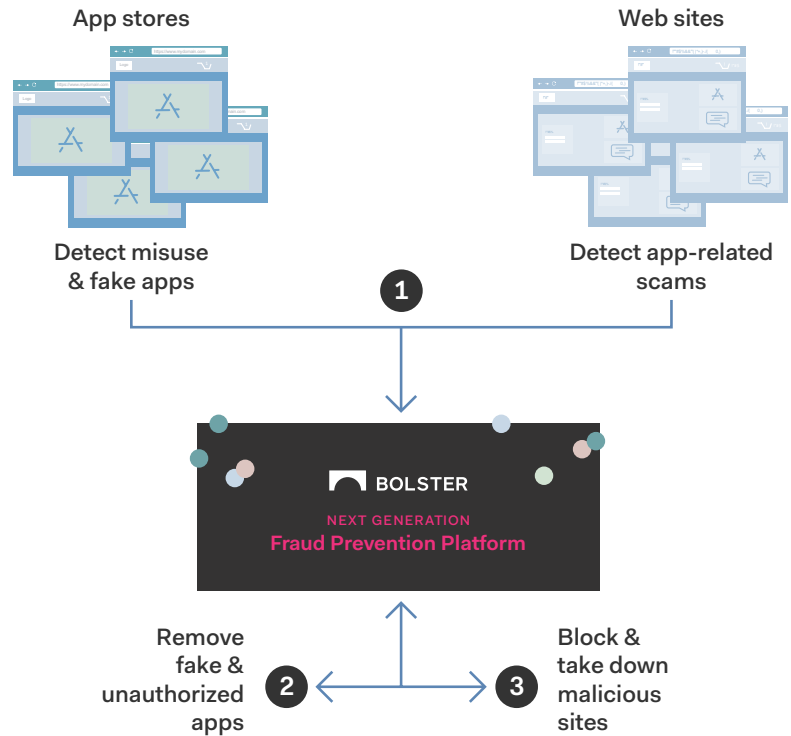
App stores

Web sites

Detect misuse & fake apps

Detect app-related scams

1

BOLSTER

NEXT GENERATION

Fraud Prevention Platform

Remove fake & unauthorized apps

2

3

Block & take down malicious sites